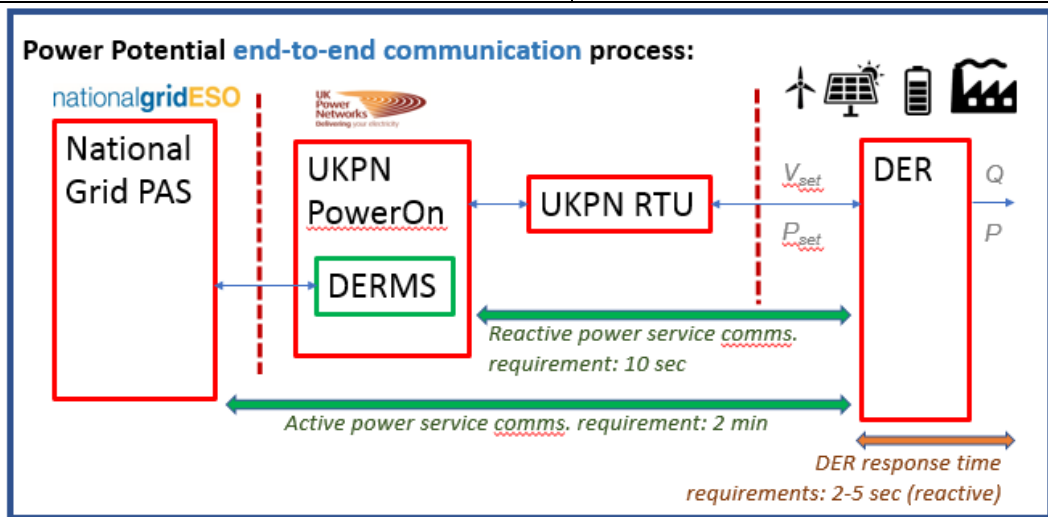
Power Potential end-to-end communication process:

nationalgridESO

UK Power Networks
Delivering your electricity

National Grid PAS

UKPN PowerOn

DERMS

UKPN RTU

$V_{set}$

$P_{set}$

DER

Q

P

Reactive power service comms. requirement: 10 sec

Active power service comms. requirement: 2 min

DER response time requirements: 2-5 sec (reactive)